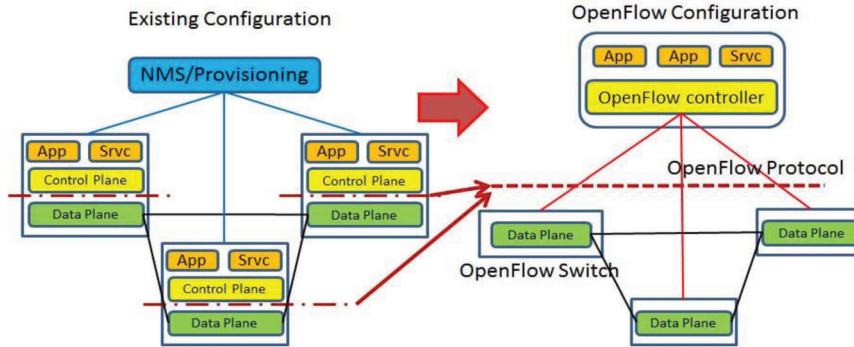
Existing Configuration

NMS/Provisioning

App Srvc
Control Plane
Data Plane

App Srvc
Control Plane
Data Plane

App Srvc
Control Plane
Data Plane

OpenFlow Configuration

App App Srvc
OpenFlow controller

OpenFlow Protocol

Data Plane

Data Plane

OpenFlow Switch

Data Plane